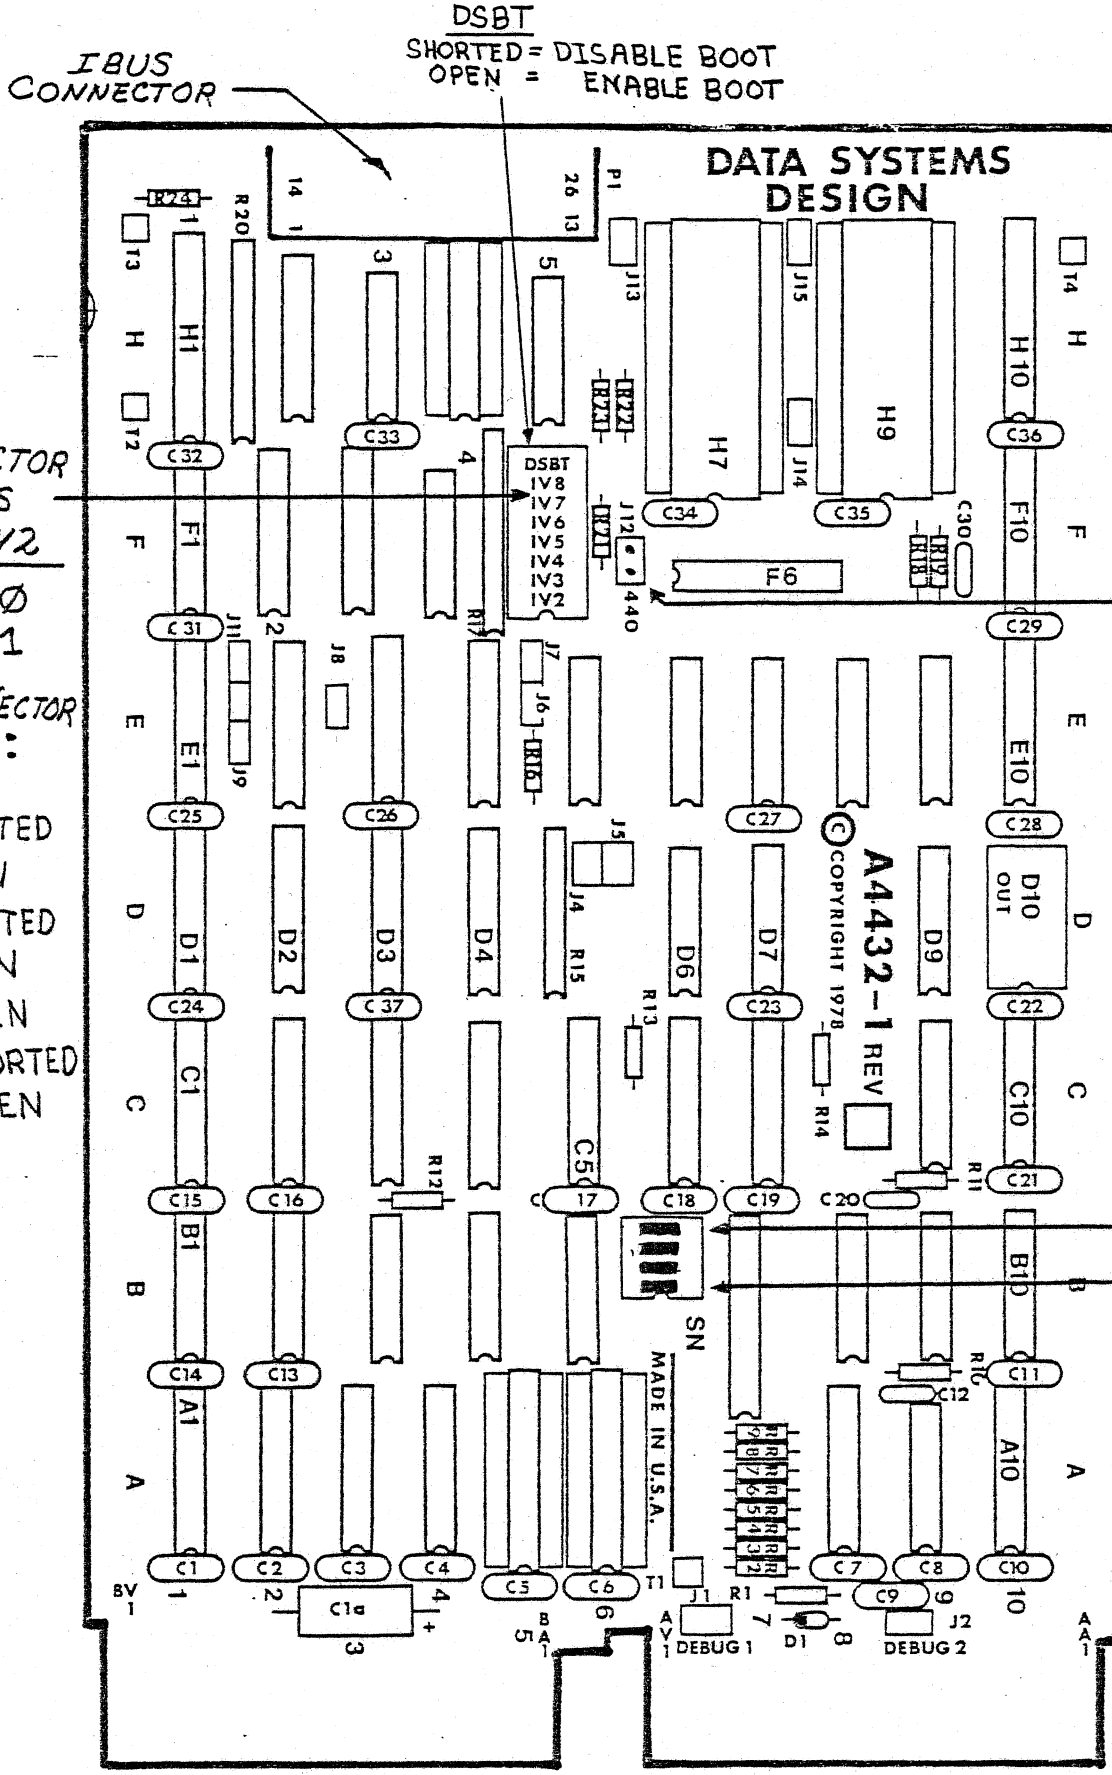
DSBT
SHORTED = DISABLE BOOT
OPEN = ENABLE BOOT

IBUS
CONNECTOR

DATA SYSTEMS
DESIGN

CTOR
S
/2
Ø
1
ECTOR
:
TED
1
TED
N
N
ORTED
EN

14 1
26 13
P1
R24
R20
T3
T4
1
3
5
J13
J15
H
H
H1
H10
H7
H9
R22
R21
T2
C32
C33
4
C36
J14
DSBT
IV8
IV7
IV6
IV5
IV4
IV3
IV2
J12
R23
C34
C35
C30
R18
R19
F
F1
F10
F
F6
440
2
R17
C31
C29
J11
J8
J7
J6
J9
E
E1
R16
E10
E
C25
C26
C27
C28
J5
J4
R15
D
D1
D2
D3
D4
D6
D7
D9
D10
OUT
D
© COPYRIGHT 1978
A4432-1 REV
C24
C37
C23
C22
R13
R14
C
C1
C5
C10
C
R12
R11
C15
C16
C17
C18
C19
C20
C21
B
B1
B10
B
SN
MADE IN U.S.A.
C14
C13
R10
C11
C12
A
A1
A10
A
R9 R8 R7 R6 R5 R4 R3 R2
C1
C2
C3
C4
C5
C6
C7
C8
C10
BV
1
1
2
4
T1
R1
C9
9
10
C1a
3
+
B
5
A
1
6
A
V
1
J1
DEBUG 1
7
D1
8
J2
DEBUG 2
A
A
1